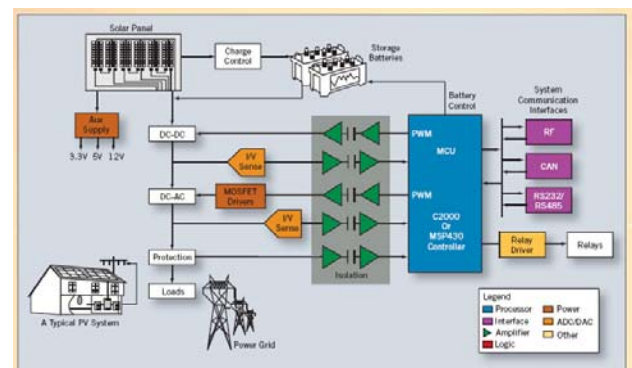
Solar Panel

Charge Control

Storage Batteries

Battery Control

System Communication Interfaces

Aux Supply

3.3V 5V 12V

DC-DC

I/V Sense

DC-AC

MOSFET Drivers

I/V Sense

PWM

MCU

PWM

C2000 Or MSP430 Controller

RF

CAN

RS232/ RS485

Relay Driver

Relays

Protection

Loads

Isolation

A Typical PV System

Power Grid

Legend
Processor
Interface
Amplifier
Logic
Power
ADC/DAC
Other